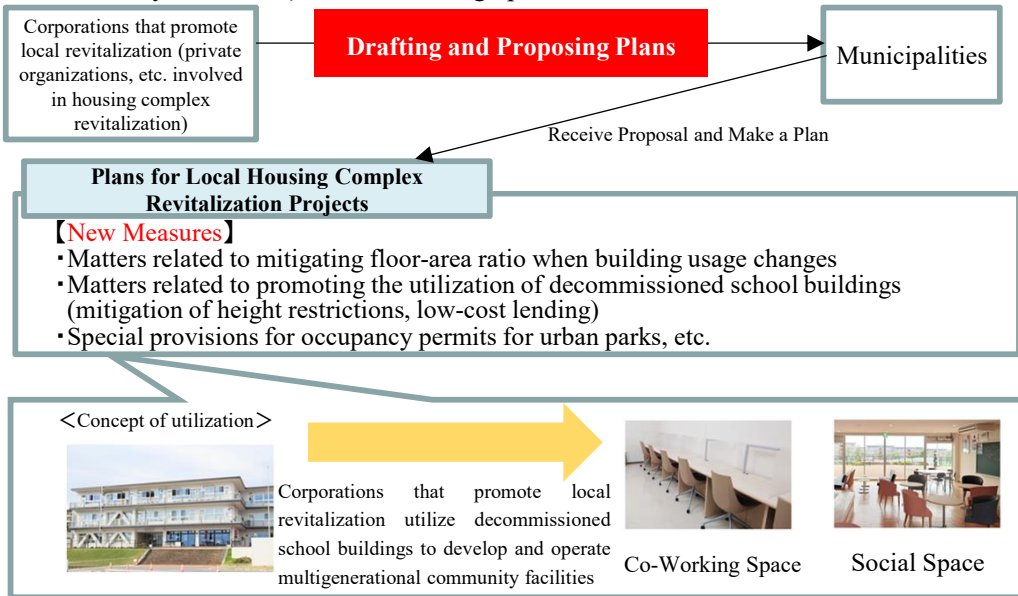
Corporations that promote local revitalization (private organizations, etc. involved in housing complex revitalization)

Drafting and Proposing Plans

Municipalities

Receive Proposal and Make a Plan

Plans for Local Housing Complex Revitalization Projects

【New Measures】
・Matters related to mitigating floor-area ratio when building usage changes
・Matters related to promoting the utilization of decommissioned school buildings (mitigation of height restrictions, low-cost lending)
・Special provisions for occupancy permits for urban parks, etc.

＜Concept of utilization＞

Corporations that promote local revitalization utilize decommissioned school buildings to develop and operate multigenerational community facilities

Co-Working Space

Social Space